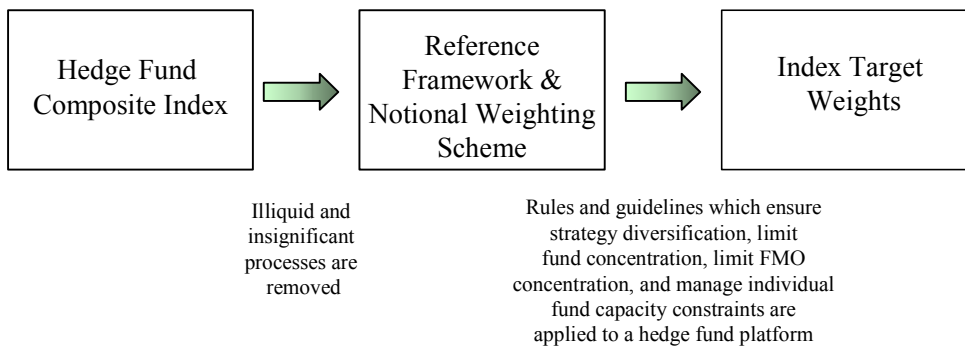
Hedge Fund Composite Index

Reference Framework & Notional Weighting Scheme

Index Target Weights

Illiquid and insignificant processes are removed

Rules and guidelines which ensure strategy diversification, limit fund concentration, limit FMO concentration, and manage individual fund capacity constraints are applied to a hedge fund platform